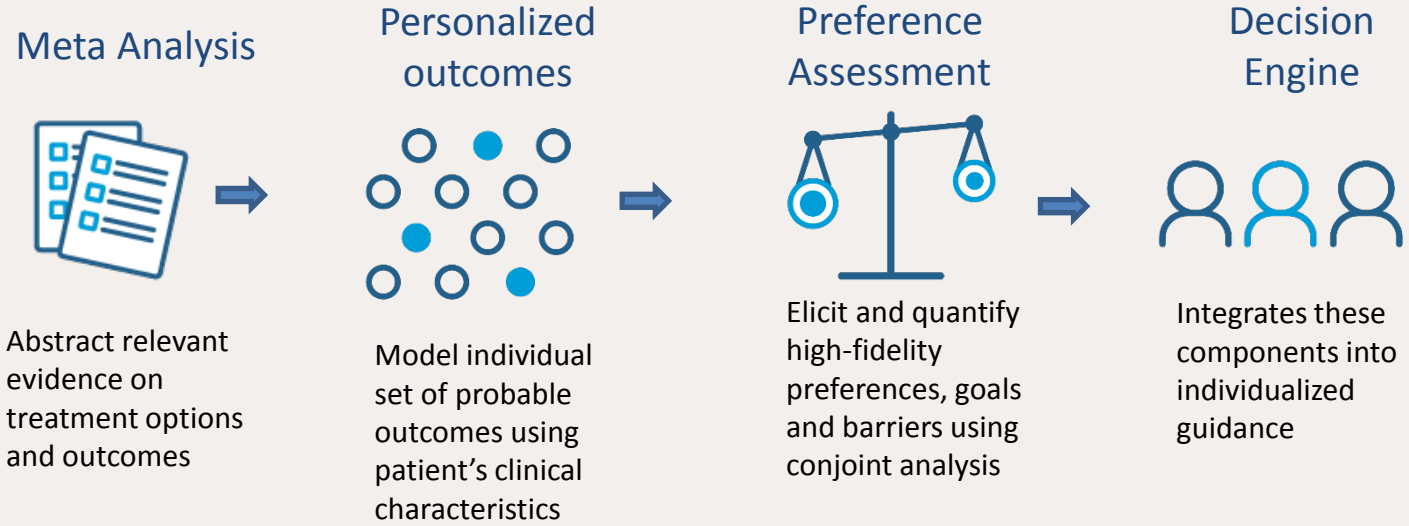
Meta Analysis

Abstract relevant evidence on treatment options and outcomes

Personalized outcomes

Model individual set of probable outcomes using patient’s clinical characteristics

Preference Assessment

Elicit and quantify high-fidelity preferences, goals and barriers using conjoint analysis

Decision Engine

Integrates these components into individualized guidance